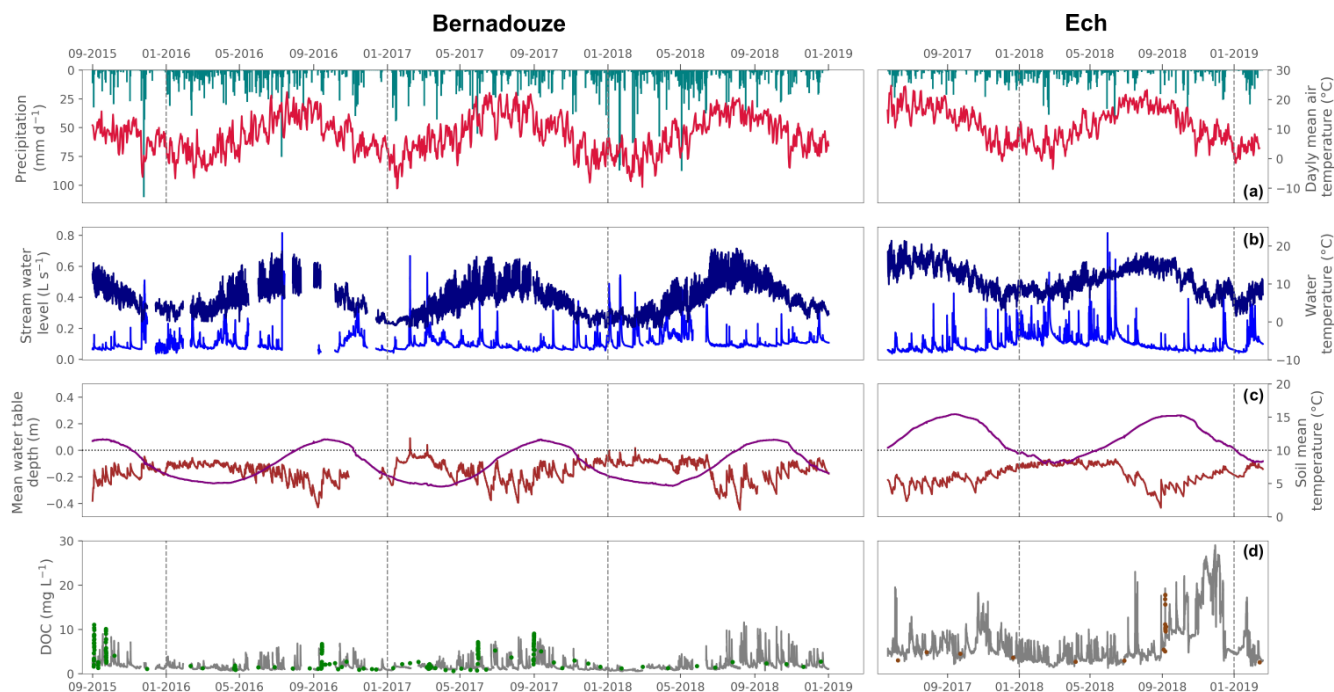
Bernadouze

Ech

09-2015 01-2016 05-2016 09-2016 01-2017 05-2017 09-2017 01-2018 05-2018 09-2018 01-2019

09-2017 01-2018 05-2018 09-2018 01-2019

Precipitation (mm d$^{-1}$)

0 25 50 75 100

Dayly mean air temperature (°C)

30 20 10 0 −10

(a)

Stream water level (L s$^{-1}$)

0.8 0.6 0.4 0.2 0.0

(b)

Water temperature (°C)

20 10 0 −10

Mean water table depth (m)

0.4 0.2 0.0 −0.2 −0.4

(c)

Soil mean temperature (°C)

20 15 10 5 0

DOC (mg L$^{-1}$)

30 20 10 0

(d)

09-2015 01-2016 05-2016 09-2016 01-2017 05-2017 09-2017 01-2018 05-2018 09-2018 01-2019

09-2017 01-2018 05-2018 09-2018 01-2019